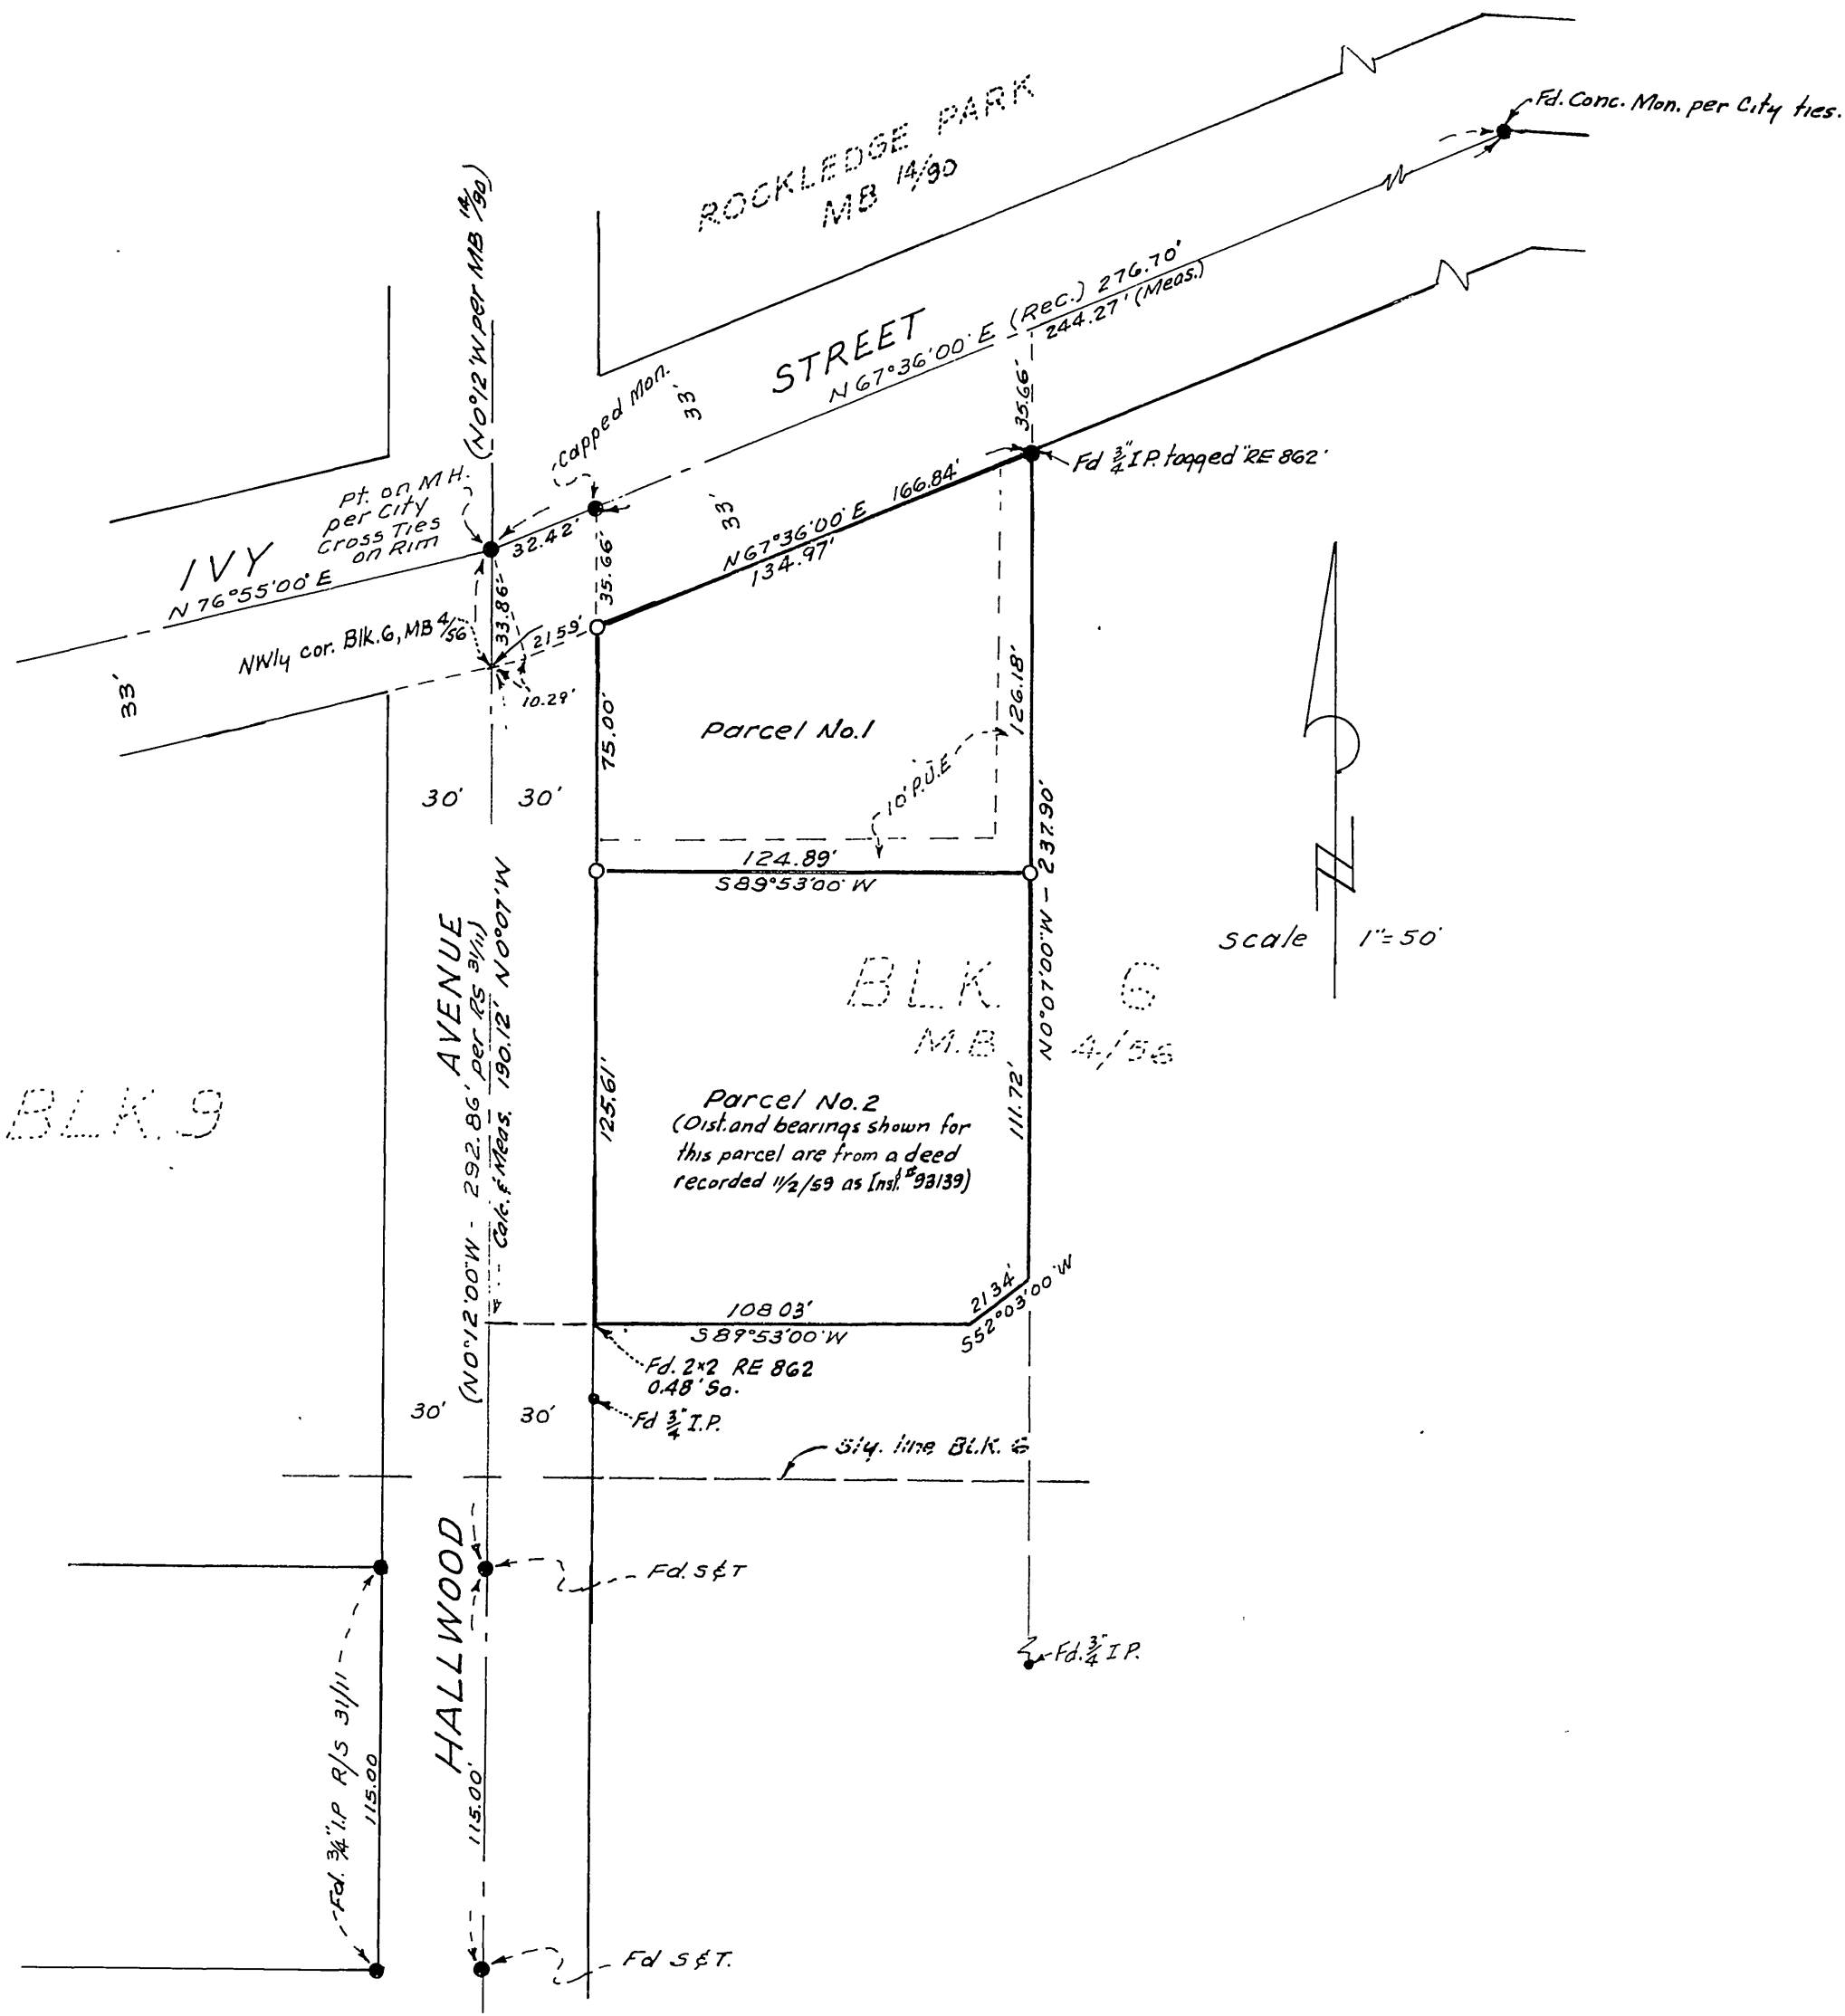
ROCKLEDGE PARK
MB 14/90

Fd. Conc. Mon. per City ties.

STREET
N 67°36'00" E (Rec.) 276.70'
244.27' (Meas.)

(N0°12'W per MB 14/90)

Capped Mon.

33'

33'

35.66'

Fd $\frac{3}{4}$" I.P. tagged "RE 862"

Pt. on M.H. per City Cross Ties on Rim

32.42'

IVY
N 76°55'00" E

N67°36'00" E 166.84'
134.97'

35.66'

33.86'

NWly cor. Blk. 6, MB 4/56

21.59'

10.29'

33'

75.00'

126.18'

Parcel No. 1

10' P.U.E.

30'

30'

124.89'
S89°53'00" W

N0°07'00" W - 237.90'

Scale 1" = 50'

BLK. 6
M.B. 4/56

AVENUE
(N0°12'00" W - 292.86' per RS 31/11)
N0°07' W
190.12'
Calc. & Meas.

BLK. 9

125.61'

Parcel No. 2
(Dist. and bearings shown for this parcel are from a deed recorded 11/2/59 as Inst. #93139)

111.72'

108.03'
S89°53'00" W

21.34'
S52°03'00" W

Fd. 2×2 RE 862
0.48' So.

Fd $\frac{3}{4}$" I.P.

30'

30'

S'ly. line Blk. 6

HALLWOOD

Fd. S & T

Fd. $\frac{3}{4}$" I.P.

Fd. 3/4" I.P. R/S 31/11
115.00'

115.00'

Fd S & T.